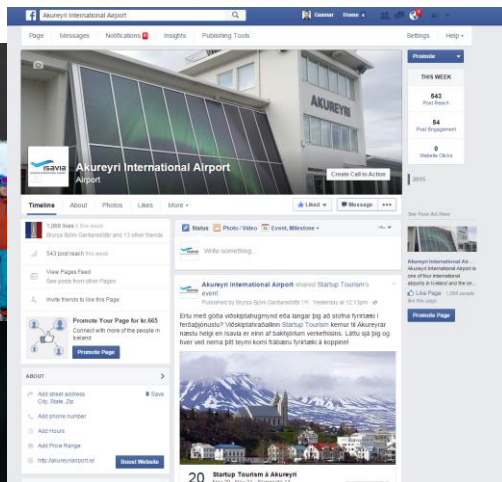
Akureyri International Airport

Gunnar Home

Page Messages Notifications 8 Insights Publishing Tools

Settings Help

Promote

THIS WEEK

543
Post Reach

54
Post Engagement

0
Website Clicks

AKUREYRI

isavia

Akureyri International Airport
Airport

Create Call to Action

Timeline About Photos Likes More

Liked Message

1,066 likes 5 this week
Brynja Björk Gardarsdóttir and 13 other friends

543 post reach this week

View Pages Feed
See posts from other Pages

Invite friends to like this Page

Promote Your Page for kr.665
Connect with more of the people in Iceland

Promote Page

ABOUT

Add street address
City, State, Zip

Save

Add phone number

Add Hours

Add Price Range

http://akureyriairport.is/

Boost Website

Status Photo / Video Event, Milestone

Write something...

Akureyri International Airport shared Startup Tourism's event.
Published by Brynja Björk Gardarsdóttir [?] · Yesterday at 12:13pm

Ertu með góða viðskiptahugmynd eða langar þig að stofna fyrirtæki í ferðaþjónustu? Viðskiptahraðallinn Startup Tourism kemur til Akureyrar næstu helgi en isavia er einn af bakhjörlum verkefnisins. Láttu sjá þig og hver veit nema þitt teymi komi frábæru fyrirtæki á koppinn!

20
Startup Tourism á Akureyri

2015

See Your Ad Here

Akureyri International Airport
Akureyri International Airport is one of four international airports in Iceland and the on...

Like Page · 1,066 people like this page

Promote Page